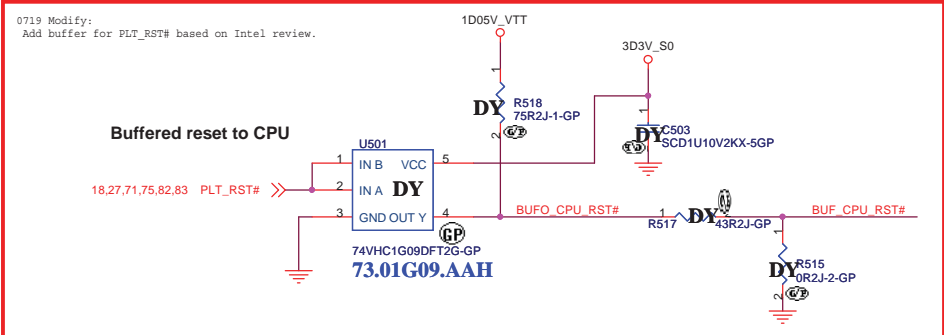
0719 Modify:
Add buffer for PLT_RST# based on Intel review.

1D05V_VTT

3D3V_S0

1

DY

R518
75R2J-1-GP

2

GP

1

DY

C503
SCD1U10V2KX-5GP

2

GP

Buffered reset to CPU

U501

1 IN B VCC 5

18,27,71,75,82,83 PLT_RST#

2 IN A

DY

3 GND OUT Y 4

BUFO_CPU_RST#

1 DY 2

R517

43R2J-GP

BUF_CPU_RST#

74VHC1G09DFT2G-GP

GP

73.01G09.AAH

1

DY

R515
0R2J-2-GP

2

GP